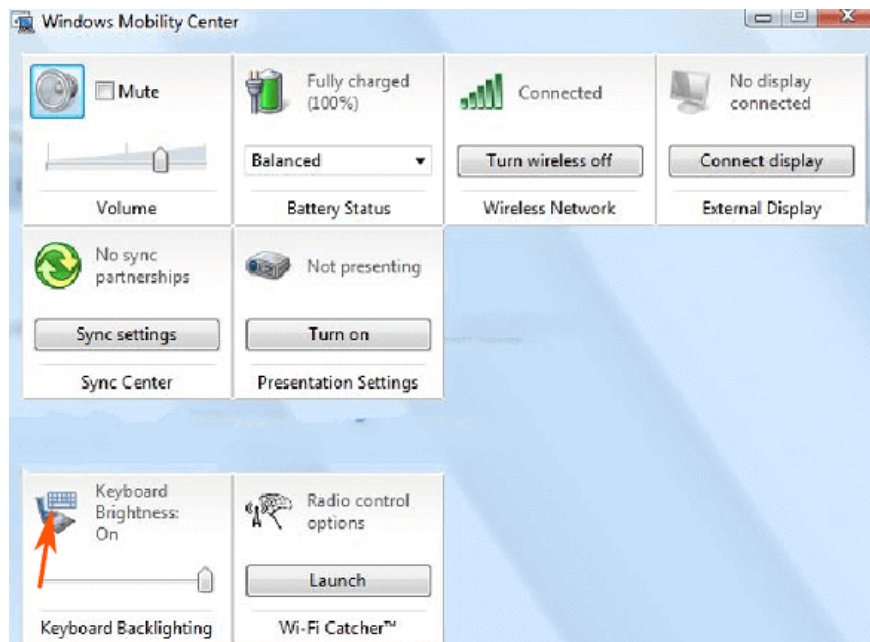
Windows Mobility Center

Mute

Volume

Fully charged (100%)

Balanced

Battery Status

Connected

Turn wireless off

Wireless Network

No display connected

Connect display

External Display

No sync partnerships

Sync settings

Sync Center

Not presenting

Turn on

Presentation Settings

Keyboard Brightness: On

Keyboard Backlighting

Radio control options

Launch

Wi-Fi Catcher™